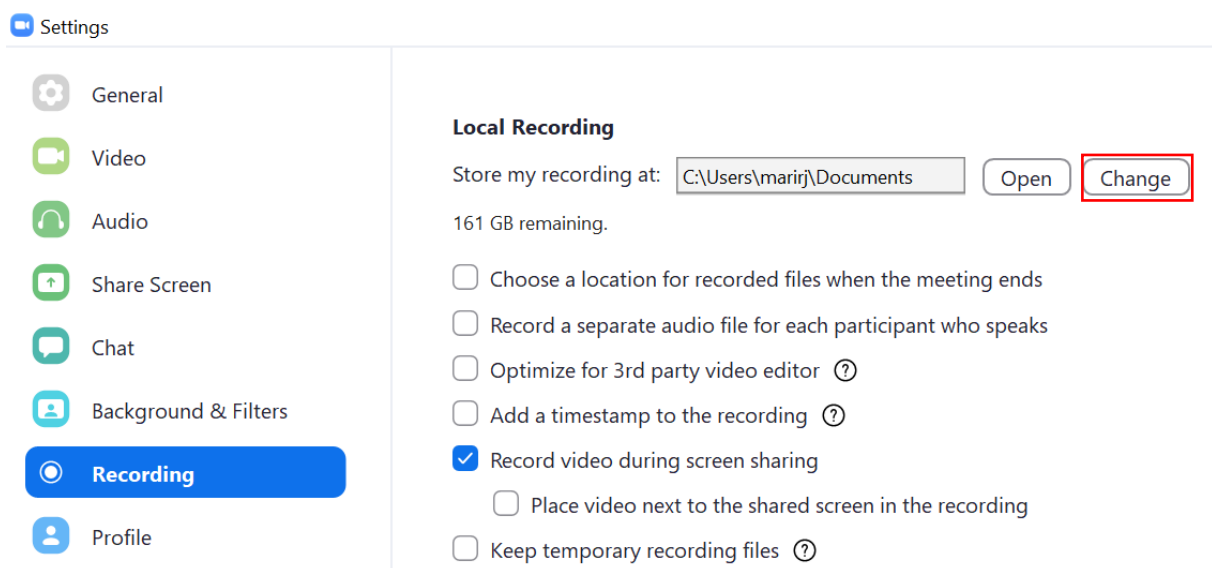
Settings

General
Video
Audio
Share Screen
Chat
Background & Filters
Recording
Profile

Local Recording

Store my recording at: C:\Users\marirj\Documents Open Change

161 GB remaining.

Choose a location for recorded files when the meeting ends

Record a separate audio file for each participant who speaks

Optimize for 3rd party video editor ?

Add a timestamp to the recording ?

Record video during screen sharing

Place video next to the shared screen in the recording

Keep temporary recording files ?